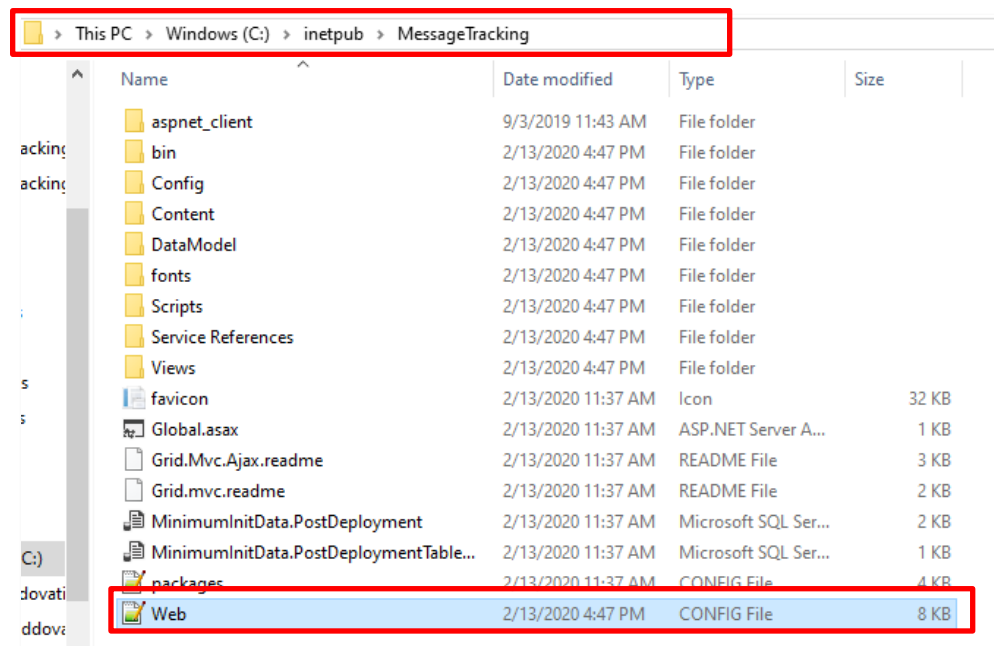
> This PC > Windows (C:) > inetpub > MessageTracking

acking
acking
s
s
s
C:)
dovati
ddova

| Name | Date modified | Type | Size |
|---|---|---|---|
| aspnet_client | 9/3/2019 11:43 AM | File folder | |
| bin | 2/13/2020 4:47 PM | File folder | |
| Config | 2/13/2020 4:47 PM | File folder | |
| Content | 2/13/2020 4:47 PM | File folder | |
| DataModel | 2/13/2020 4:47 PM | File folder | |
| fonts | 2/13/2020 4:47 PM | File folder | |
| Scripts | 2/13/2020 4:47 PM | File folder | |
| Service References | 2/13/2020 4:47 PM | File folder | |
| Views | 2/13/2020 4:47 PM | File folder | |
| favicon | 2/13/2020 11:37 AM | Icon | 32 KB |
| Global.asax | 2/13/2020 11:37 AM | ASP.NET Server A... | 1 KB |
| Grid.Mvc.Ajax.readme | 2/13/2020 11:37 AM | README File | 3 KB |
| Grid.mvc.readme | 2/13/2020 11:37 AM | README File | 2 KB |
| MinimumInitData.PostDeployment | 2/13/2020 11:37 AM | Microsoft SQL Ser... | 2 KB |
| MinimumInitData.PostDeploymentTable... | 2/13/2020 11:37 AM | Microsoft SQL Ser... | 1 KB |
| packages | 2/13/2020 11:37 AM | CONFIG File | 4 KB |
| Web | 2/13/2020 4:47 PM | CONFIG File | 8 KB |